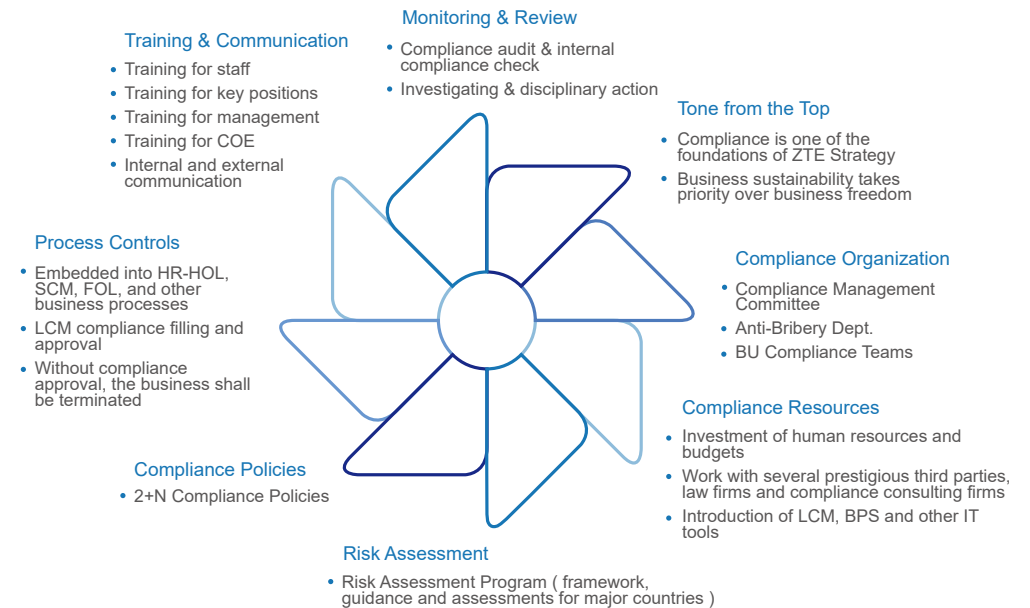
Monitoring & Review

• Compliance audit & internal compliance check
• Investigating & disciplinary action

Training & Communication

• Training for staff
• Training for key positions
• Training for management
• Training for COE
• Internal and external communication

Tone from the Top

• Compliance is one of the foundations of ZTE Strategy
• Business sustainability takes priority over business freedom

Process Controls

• Embedded into HR-HOL, SCM, FOL, and other business processes
• LCM compliance filling and approval
• Without compliance approval, the business shall be terminated

Compliance Organization

• Compliance Management Committee
• Anti-Bribery Dept.
• BU Compliance Teams

Compliance Resources

• Investment of human resources and budgets
• Work with several prestigious third parties, law firms and compliance consulting firms
• Introduction of LCM, BPS and other IT tools

Compliance Policies

• 2+N Compliance Policies

Risk Assessment

• Risk Assessment Program ( framework, guidance and assessments for major countries )